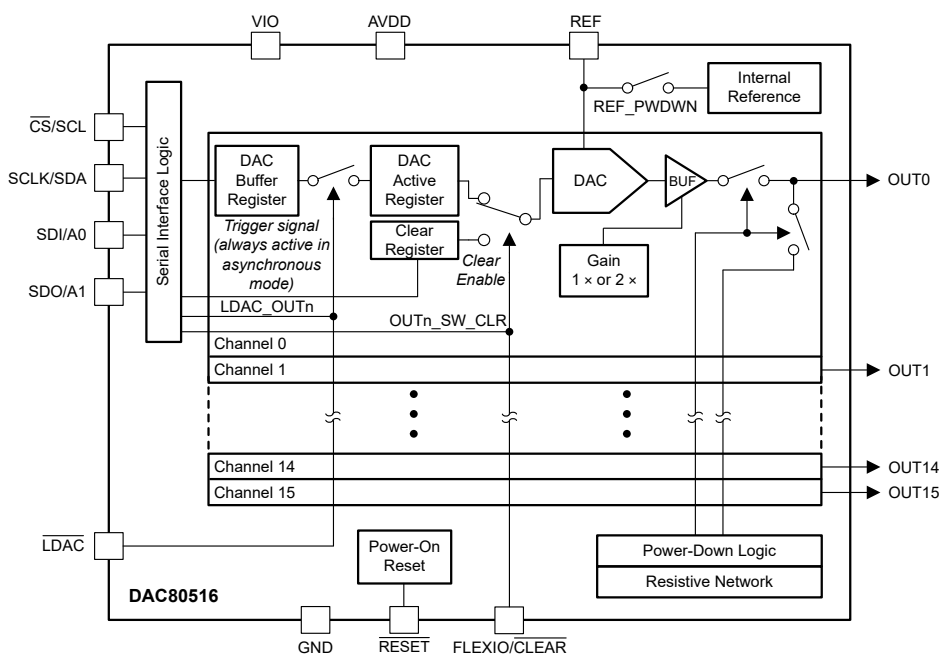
VIO
AVDD
REF
Internal Reference
REF_PWDWN
$\overline{CS}$/SCL
SCLK/SDA
SDI/A0
SDO/A1
Serial Interface Logic
DAC Buffer Register
DAC Active Register
DAC
BUF
OUT0
Trigger signal (always active in asynchronous mode)
Clear Register
Clear Enable
Gain 1 × or 2 ×
LDAC_OUTn
OUTn_SW_CLR
Channel 0
Channel 1
OUT1
Channel 14
OUT14
Channel 15
OUT15
$\overline{LDAC}$
Power-On Reset
Power-Down Logic
Resistive Network
DAC80516
GND
$\overline{RESET}$
FLEXIO/$\overline{CLEAR}$